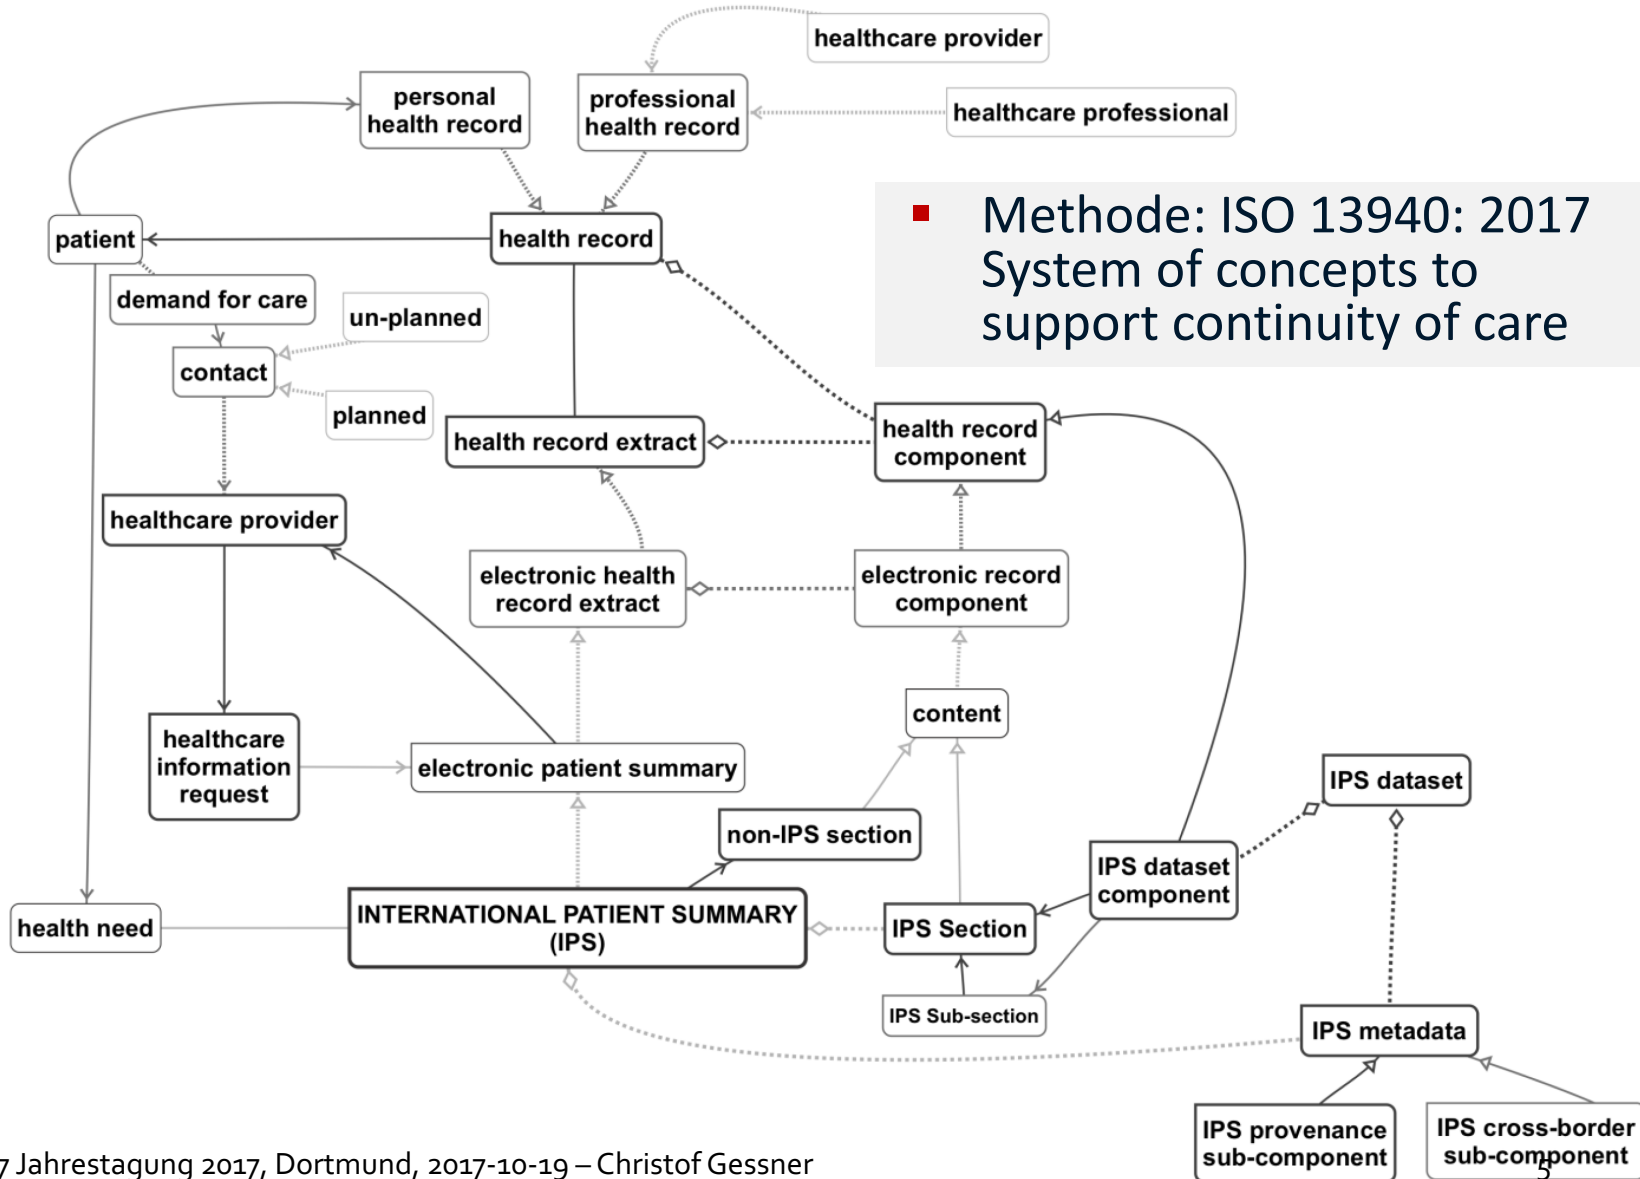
healthcare provider

personal health record

professional health record

healthcare professional

patient

health record

Methode: ISO 13940: 2017 System of concepts to support continuity of care

demand for care

un-planned

contact

planned

health record extract

health record component

healthcare provider

electronic health record extract

electronic record component

content

healthcare information request

electronic patient summary

IPS dataset

non-IPS section

IPS dataset component

health need

INTERNATIONAL PATIENT SUMMARY (IPS)

IPS Section

IPS Sub-section

IPS metadata

IPS provenance sub-component

IPS cross-border sub-component

7 Jahrestagung 2017, Dortmund, 2017-10-19 – Christof Gessner

5